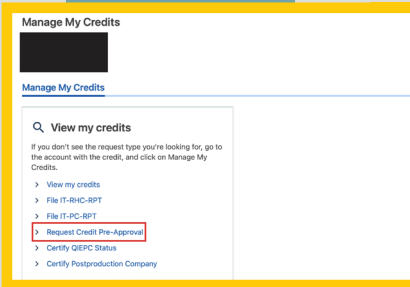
Manage My Credits

Manage My Credits

View my credits

If you don't see the request type you're looking for, go to the account with the credit, and click on Manage My Credits.

> View my credits
> File IT-RHC-RPT
> File IT-PC-RPT
> Request Credit Pre-Approval
> Certify QIEPC Status
> Certify Postproduction Company